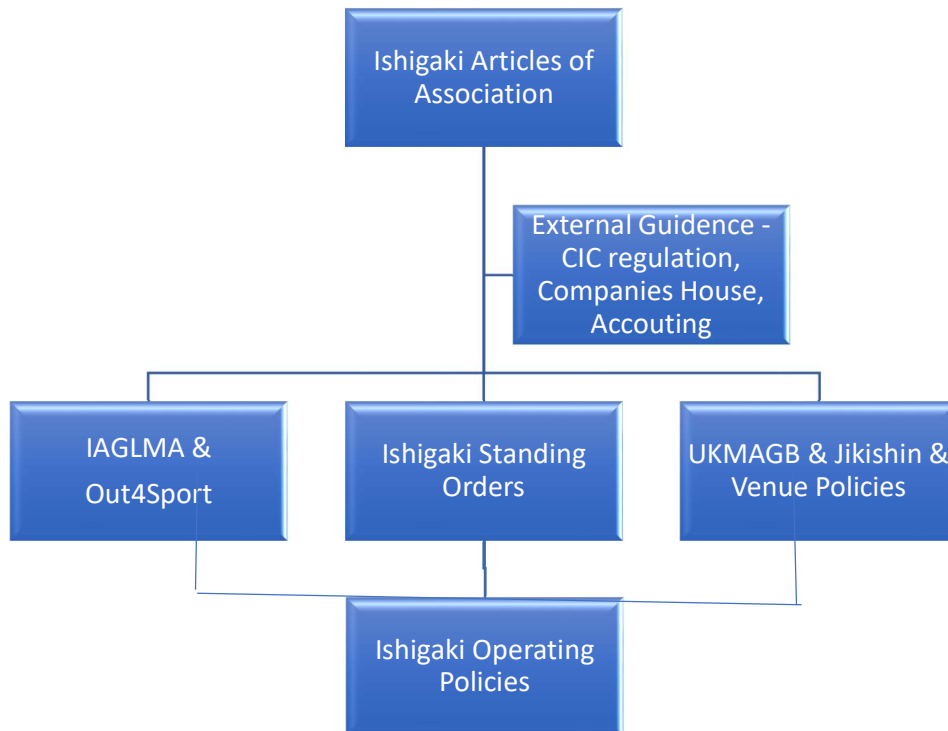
Ishigaki Articles of Association

External Guidence - CIC regulation, Companies House, Accouting

IAGLMA & Out4Sport

Ishigaki Standing Orders

UKMAGB & Jikishin & Venue Policies

Ishigaki Operating Policies